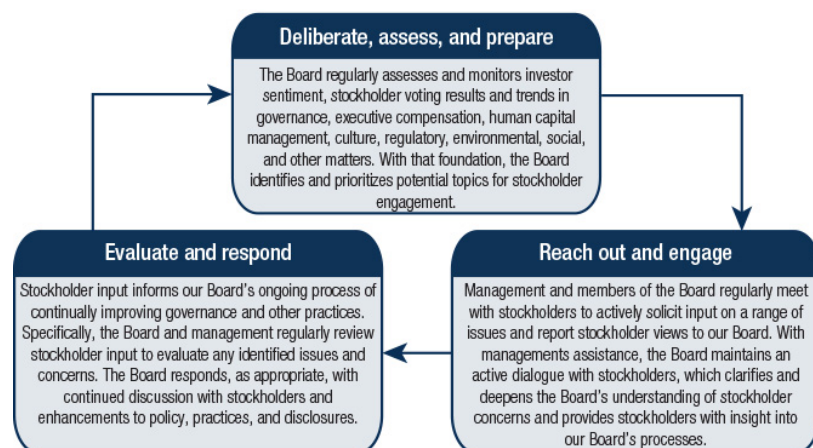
Deliberate, assess, and prepare

The Board regularly assesses and monitors investor sentiment, stockholder voting results and trends in governance, executive compensation, human capital management, culture, regulatory, environmental, social, and other matters. With that foundation, the Board identifies and prioritizes potential topics for stockholder engagement.

Reach out and engage

Management and members of the Board regularly meet with stockholders to actively solicit input on a range of issues and report stockholder views to our Board. With managements assistance, the Board maintains an active dialogue with stockholders, which clarifies and deepens the Board's understanding of stockholder concerns and provides stockholders with insight into our Board's processes.

Evaluate and respond

Stockholder input informs our Board's ongoing process of continually improving governance and other practices. Specifically, the Board and management regularly review stockholder input to evaluate any identified issues and concerns. The Board responds, as appropriate, with continued discussion with stockholders and enhancements to policy, practices, and disclosures.